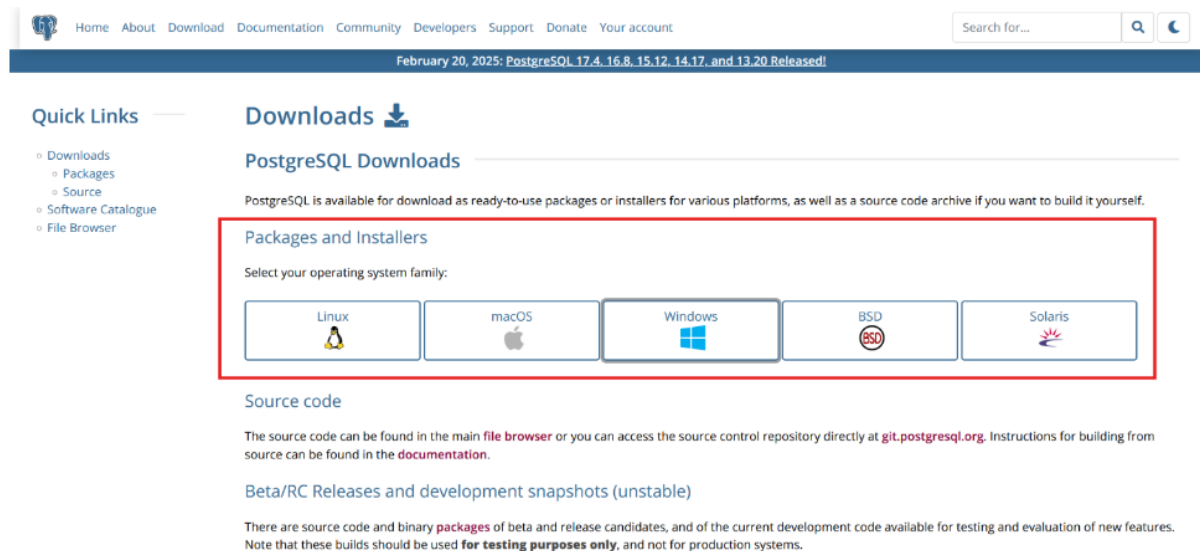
Home About Download Documentation Community Developers Support Donate Your account

Search for...

February 20, 2025: PostgreSQL 17.4, 16.8, 15.12, 14.17, and 13.20 Released!

Quick Links

- Downloads
  - Packages
  - Source
- Software Catalogue
- File Browser

Downloads

PostgreSQL Downloads

PostgreSQL is available for download as ready-to-use packages or installers for various platforms, as well as a source code archive if you want to build it yourself.

Packages and Installers

Select your operating system family:

Linux

macOS

Windows

BSD

BSD

Solaris

Source code

The source code can be found in the main file browser or you can access the source control repository directly at git.postgresql.org. Instructions for building from source can be found in the documentation.

Beta/RC Releases and development snapshots (unstable)

There are source code and binary packages of beta and release candidates, and of the current development code available for testing and evaluation of new features. Note that these builds should be used for testing purposes only, and not for production systems.